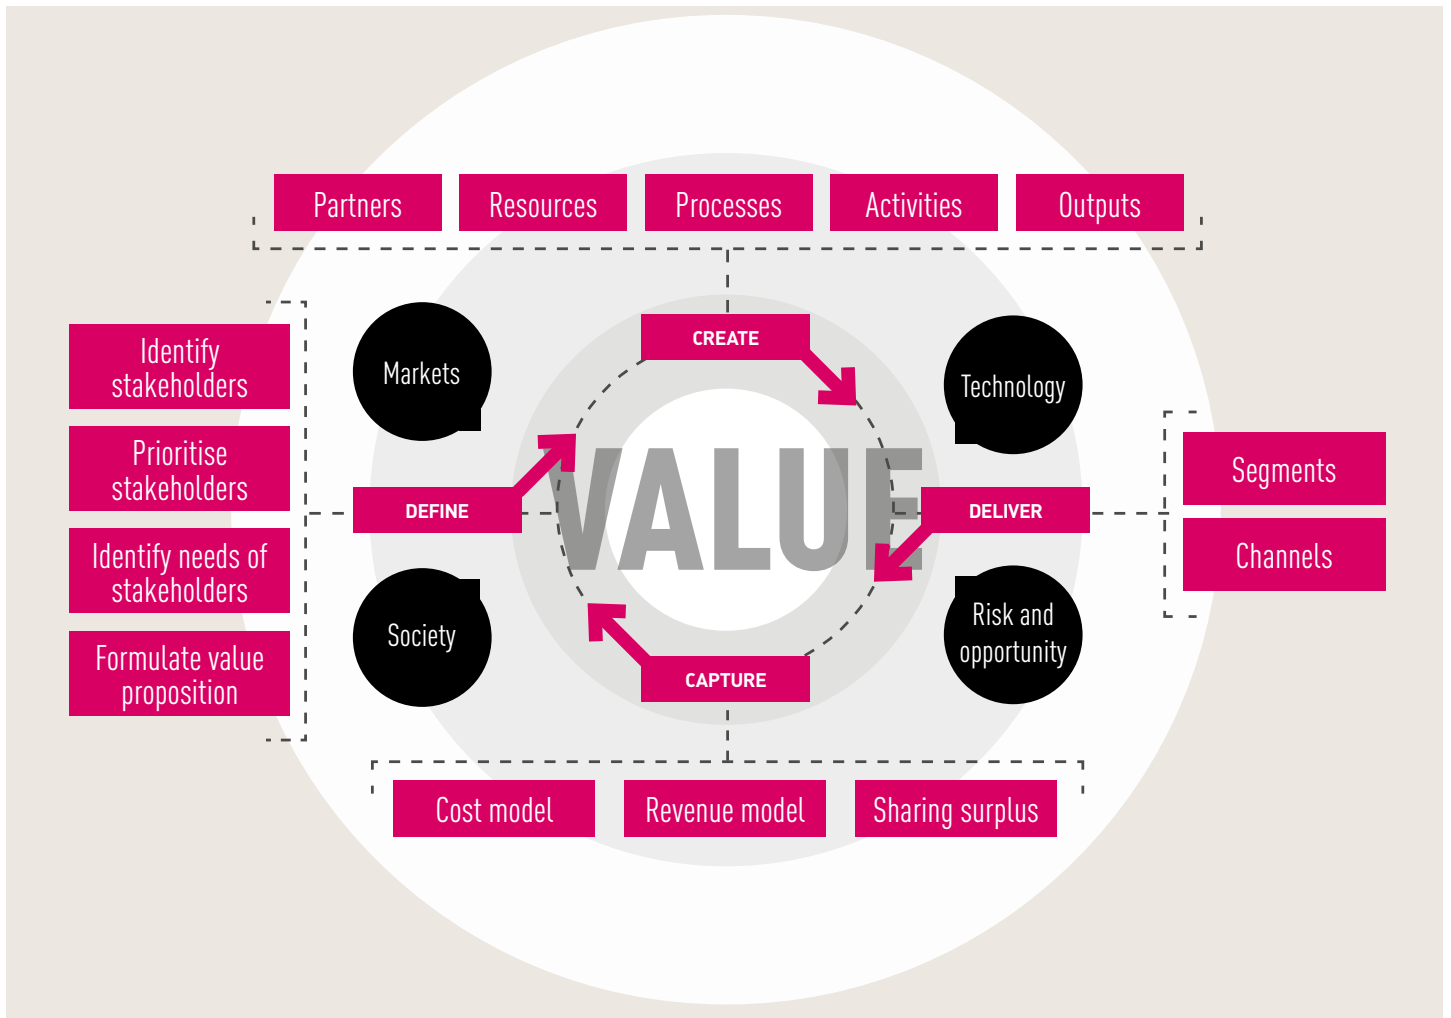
Partners
Resources
Processes
Activities
Outputs

Identify stakeholders
Prioritise stakeholders
Identify needs of stakeholders
Formulate value proposition

Markets
CREATE
Technology
DEFINE
VALUE
DELIVER
Society
CAPTURE
Risk and opportunity

Segments
Channels

Cost model
Revenue model
Sharing surplus